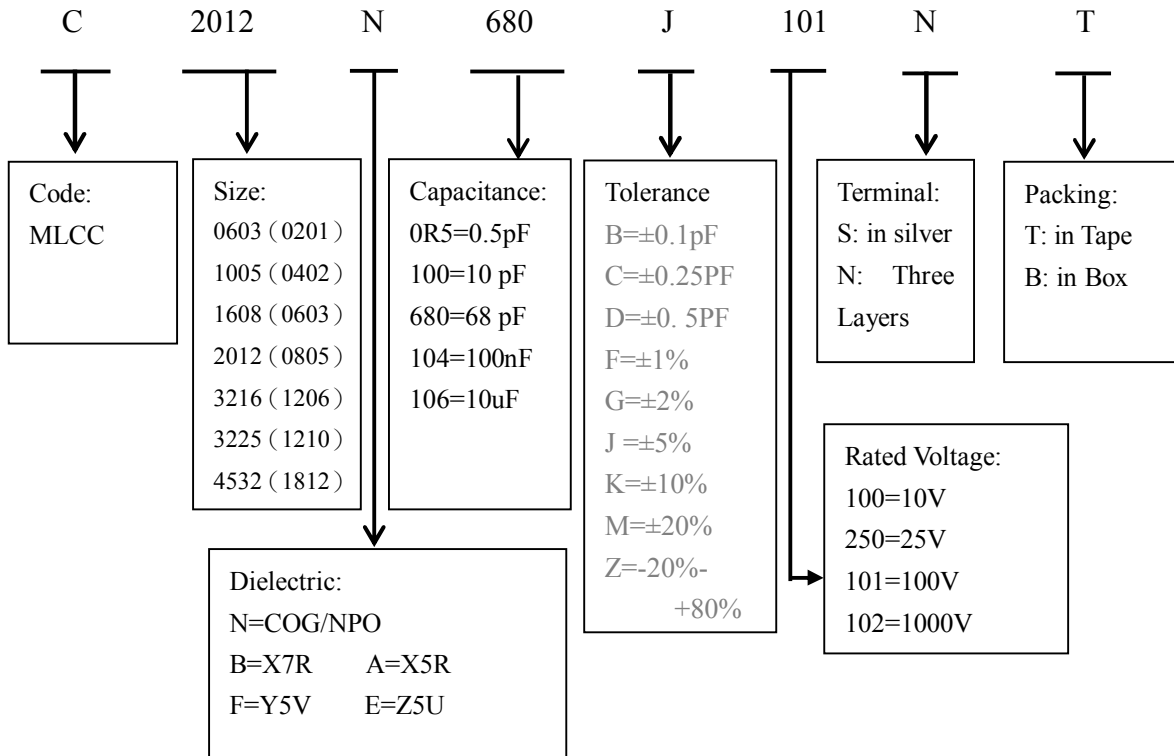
C 2012 N 680 J 101 N T

Code:
MLCC

Size:
0603（0201）
1005（0402）
1608（0603）
2012（0805）
3216（1206）
3225（1210）
4532（1812）

Capacitance:
0R5=0.5pF
100=10 pF
680=68 pF
104=100nF
106=10uF

Tolerance
B=±0.1pF
C=±0.25PF
D=±0. 5PF
F=±1%
G=±2%
J =±5%
K=±10%
M=±20%
Z=-20%-+80%

Terminal:
S: in silver
N: Three Layers

Packing:
T: in Tape
B: in Box

Rated Voltage:
100=10V
250=25V
101=100V
102=1000V

Dielectric:
N=COG/NPO
B=X7R A=X5R
F=Y5V E=Z5U